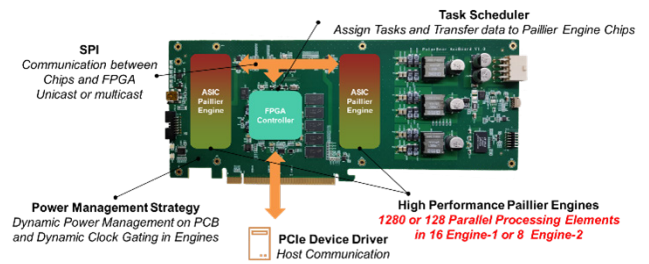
Task Scheduler
Assign Tasks and Transfer data to Paillier Engine Chips

SPI
Communication between Chips and FPGA
Unicast or multicast

ASIC Paillier Engine

FPGA Controller

ASIC Paillier Engine

PolarBear NetBoard V1.0

Power Management Strategy
Dynamic Power Management on PCB and Dynamic Clock Gating in Engines

High Performance Paillier Engines
1280 or 128 Parallel Processing Elements in 16 Engine-1 or 8 Engine-2

PCIe Device Driver
Host Communication